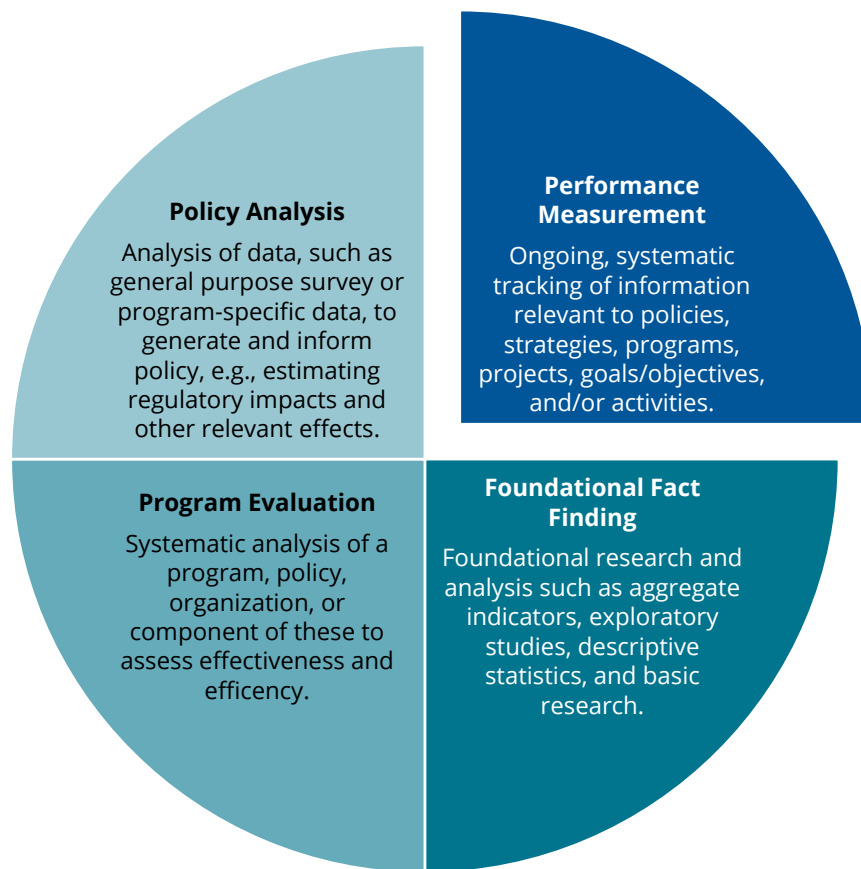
Policy Analysis

Analysis of data, such as general purpose survey or program-specific data, to generate and inform policy, e.g., estimating regulatory impacts and other relevant effects.

Performance Measurement

Ongoing, systematic tracking of information relevant to policies, strategies, programs, projects, goals/objectives, and/or activities.

Program Evaluation

Systematic analysis of a program, policy, organization, or component of these to assess effectiveness and efficency.

Foundational Fact Finding

Foundational research and analysis such as aggregate indicators, exploratory studies, descriptive statistics, and basic research.